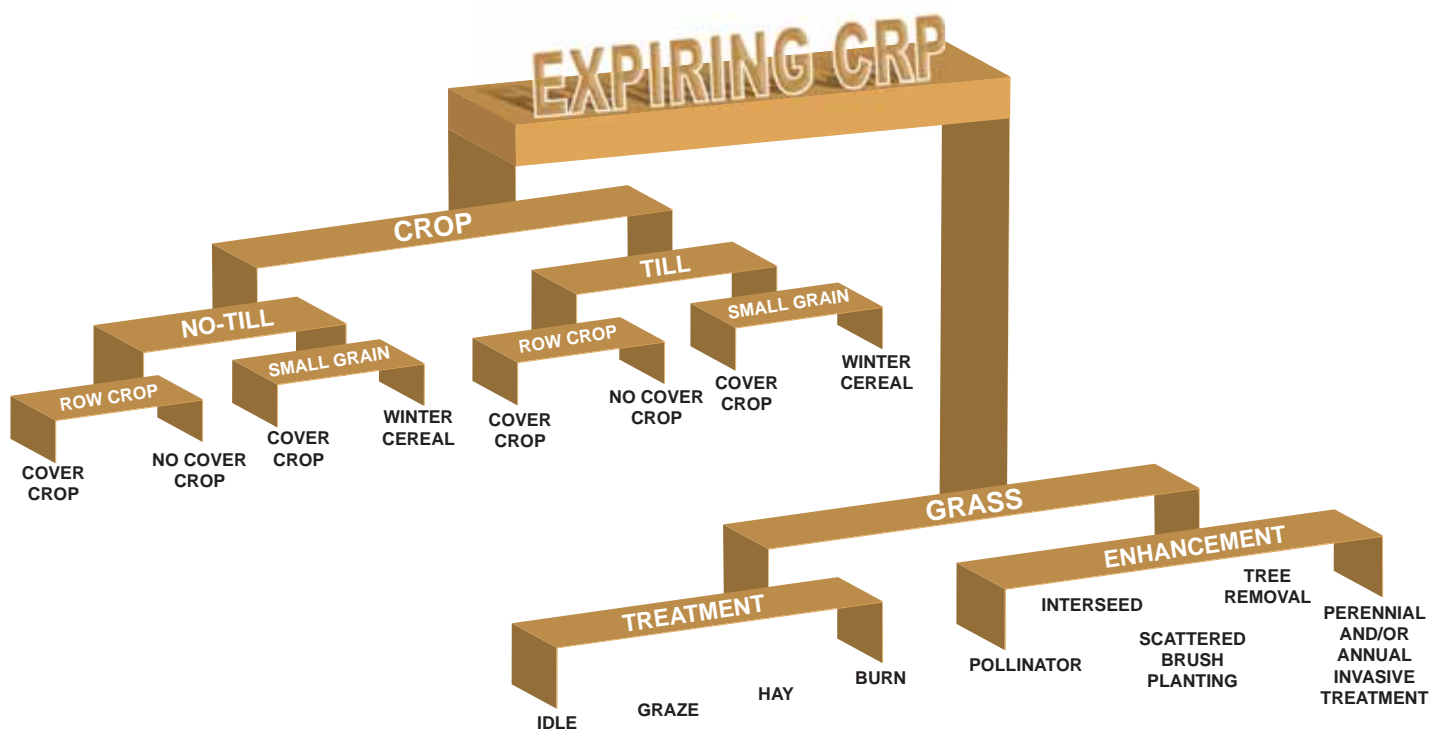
EXPIRING CRP

CROP

NO-TILL

ROW CROP

COVER CROP

NO COVER CROP

SMALL GRAIN

COVER CROP

WINTER CEREAL

TILL

ROW CROP

COVER CROP

NO COVER CROP

SMALL GRAIN

COVER CROP

WINTER CEREAL

GRASS

TREATMENT

IDLE

GRAZE

HAY

BURN

ENHANCEMENT

POLLINATOR

INTERSEED

SCATTERED BRUSH PLANTING

TREE REMOVAL

PERENNIAL AND/OR ANNUAL INVASIVE TREATMENT